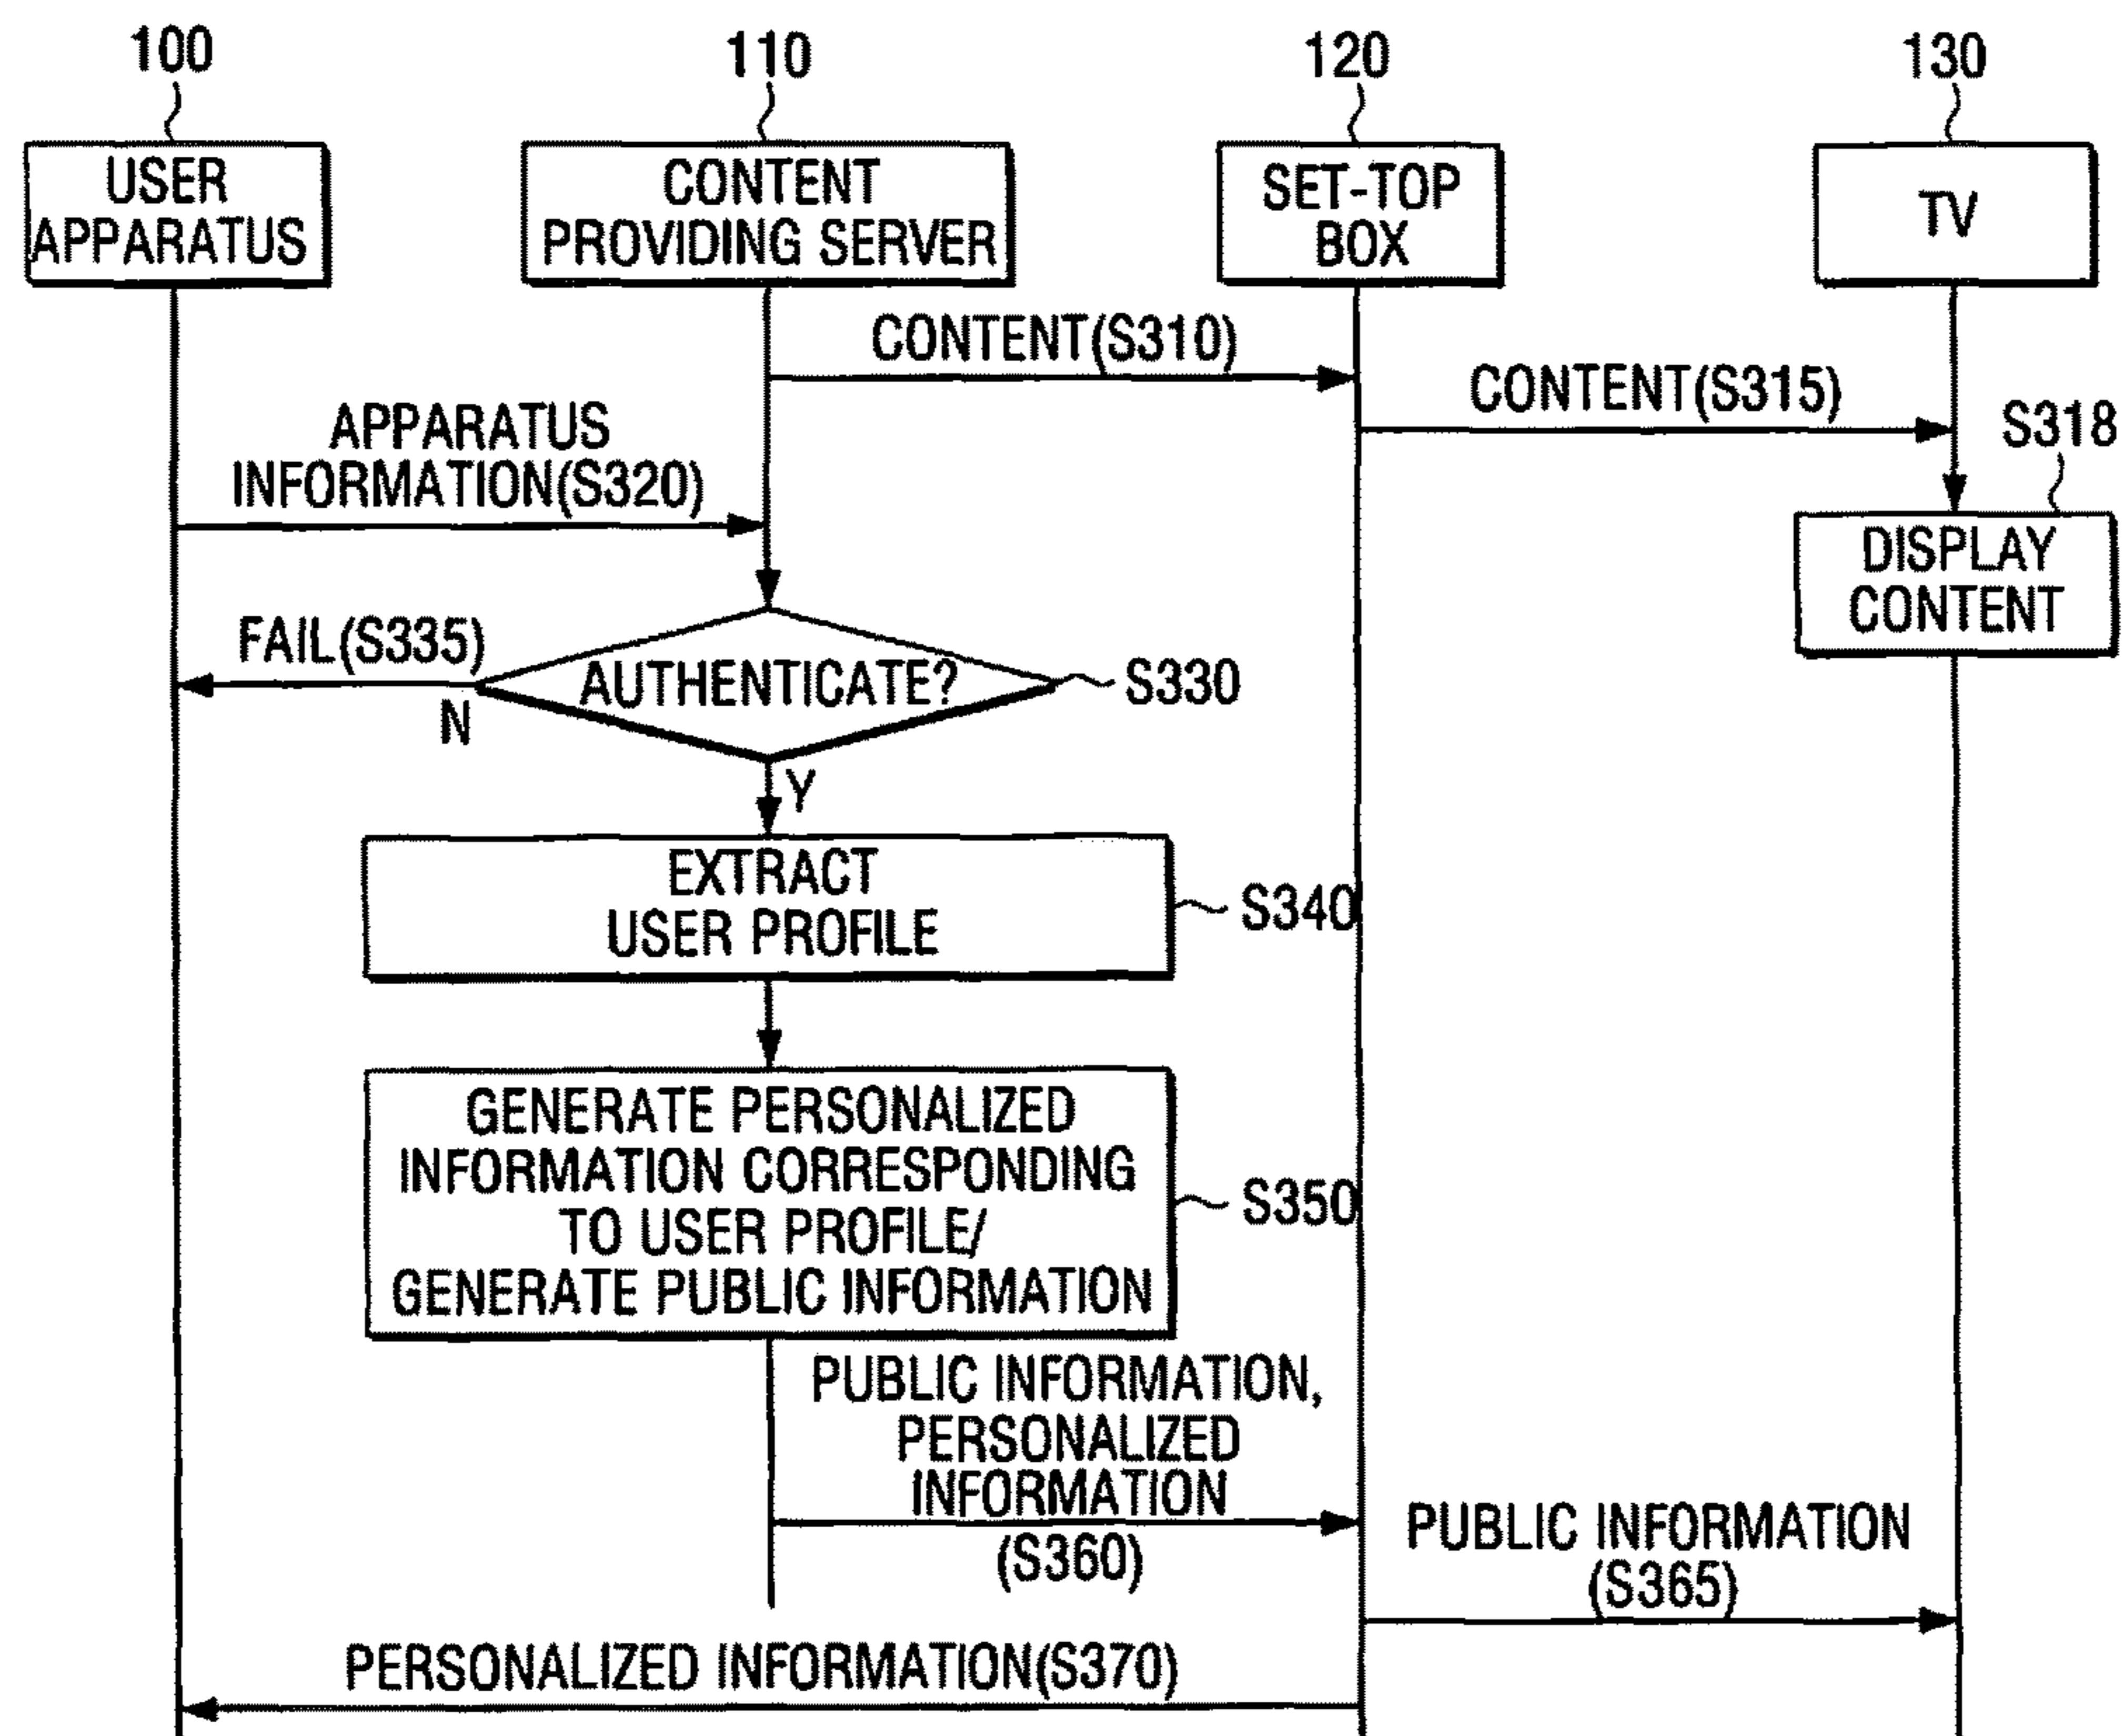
100
USER APPARATUS

110
CONTENT PROVIDING SERVER

120
SET-TOP BOX

130
TV

CONTENT(S310)

CONTENT(S315)

S318

APPARATUS INFORMATION(S320)

DISPLAY CONTENT

FAIL(S335)

AUTHENTICATE?

S330

N

Y

EXTRACT USER PROFILE

S340

GENERATE PERSONALIZED INFORMATION CORRESPONDING TO USER PROFILE/ GENERATE PUBLIC INFORMATION

S350

PUBLIC INFORMATION, PERSONALIZED INFORMATION (S360)

PUBLIC INFORMATION (S365)

PERSONALIZED INFORMATION(S370)